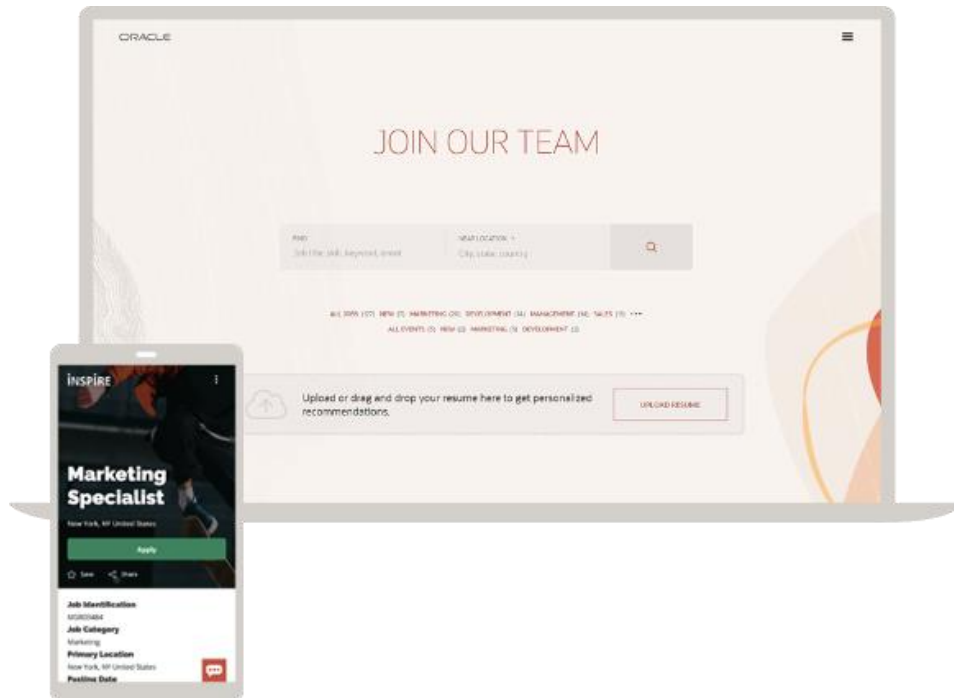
ORACLE

JOIN OUR TEAM

FIND
Job title, skill, keyword, event

NEAR LOCATION
City, state, country

ALL JOBS (37) NEW (7) MARKETING (20) DEVELOPMENT (4) MANAGEMENT (4) SALES (3) •••
ALL EVENTS (3) NEW (2) MARKETING (1) DEVELOPMENT (2)

Upload or drag and drop your resume here to get personalized recommendations.

UPLOAD RESUME

INSPIRE

Marketing Specialist

New York, NY United States

Apply

Save Share

Job Identification
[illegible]
Job Category
Marketing
Primary Location
New York, NY United States
Posting Date